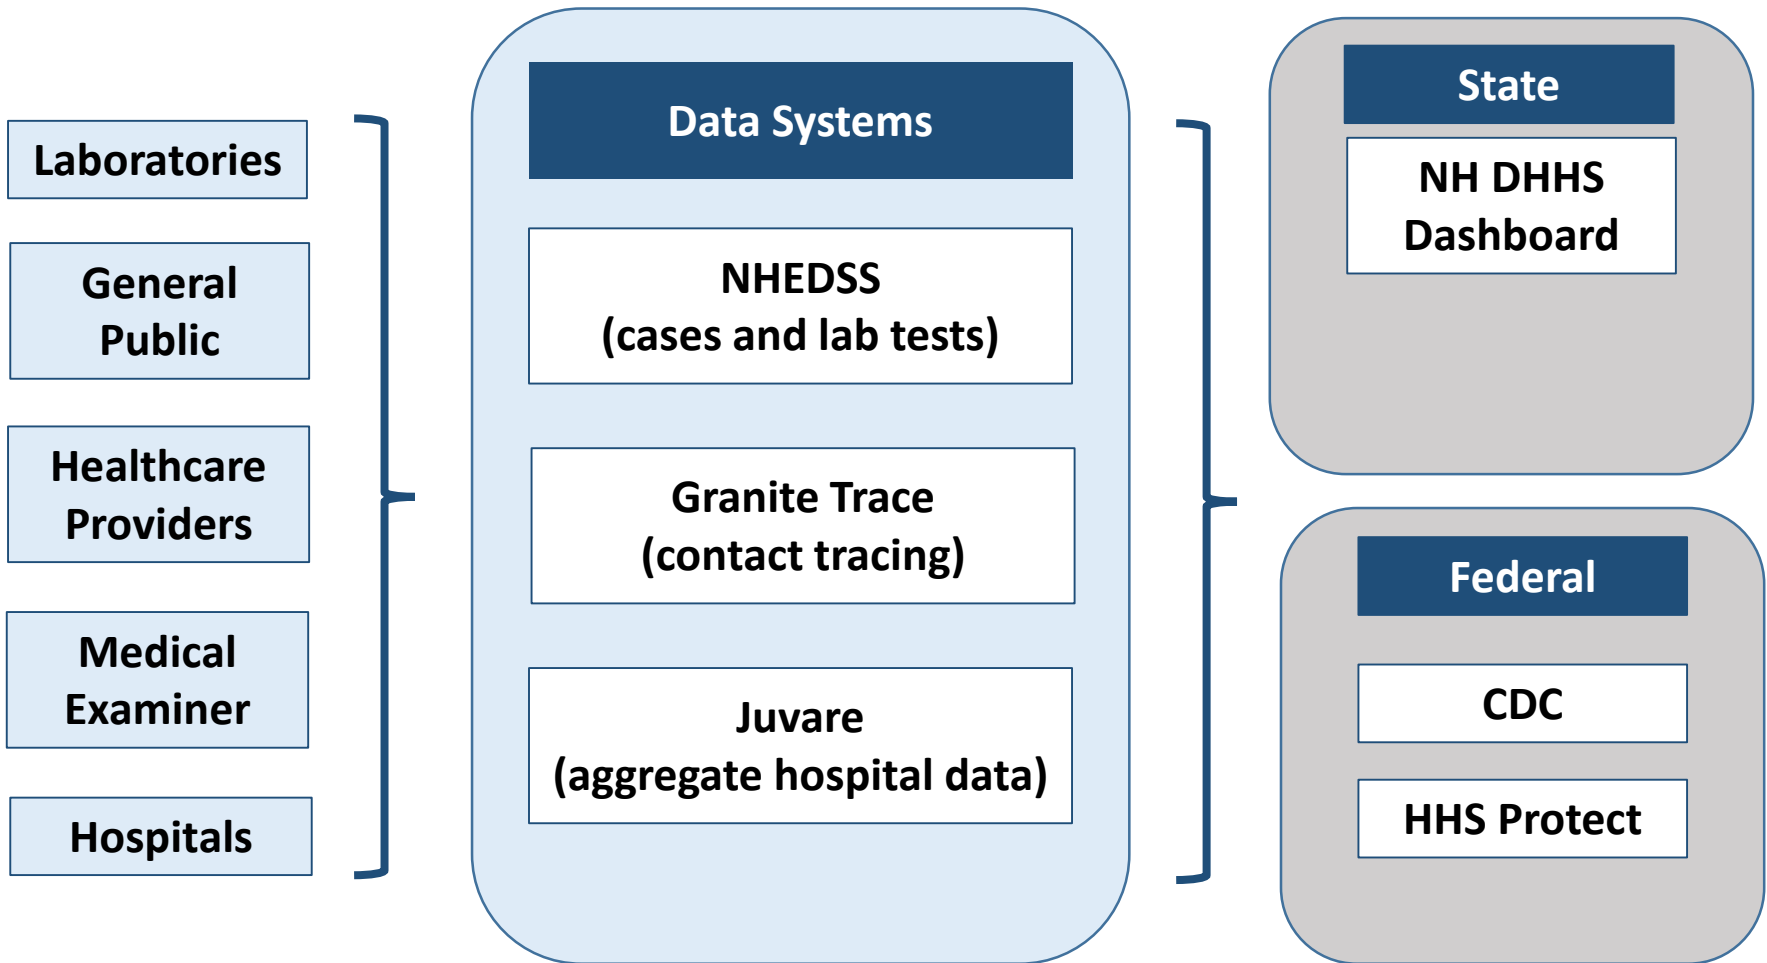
Laboratories

General Public

Healthcare Providers

Medical Examiner

Hospitals

Data Systems

NHEDSS
(cases and lab tests)

Granite Trace
(contact tracing)

Juvare
(aggregate hospital data)

State

NH DHHS Dashboard

Federal

CDC

HHS Protect